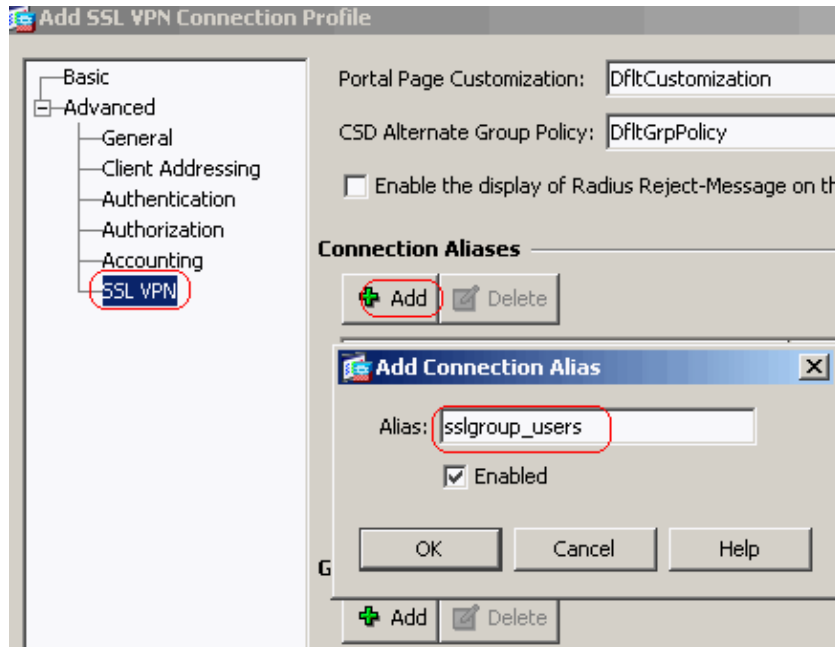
Add SSL VPN Connection Profile

Basic
Advanced
General
Client Addressing
Authentication
Authorization
Accounting
SSL VPN

Portal Page Customization: DfltCustomization
CSD Alternate Group Policy: DfltGrpPolicy
Enable the display of Radius Reject-Message on th

Connection Aliases
Add Delete

Add Connection Alias
Alias: sslgroup_users
Enabled
OK Cancel Help

G
Add Delete